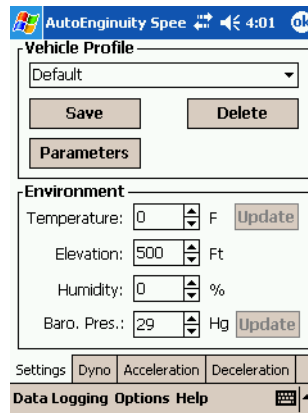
AutoEnginuity Spee 4:01 ok

Vehicle Profile

Default

Save

Delete

Parameters

Environment

Temperature: 0 F Update

Elevation: 500 Ft

Humidity: 0 %

Baro. Pres.: 29 Hg Update

Settings Dyno Acceleration Deceleration

Data Logging Options Help